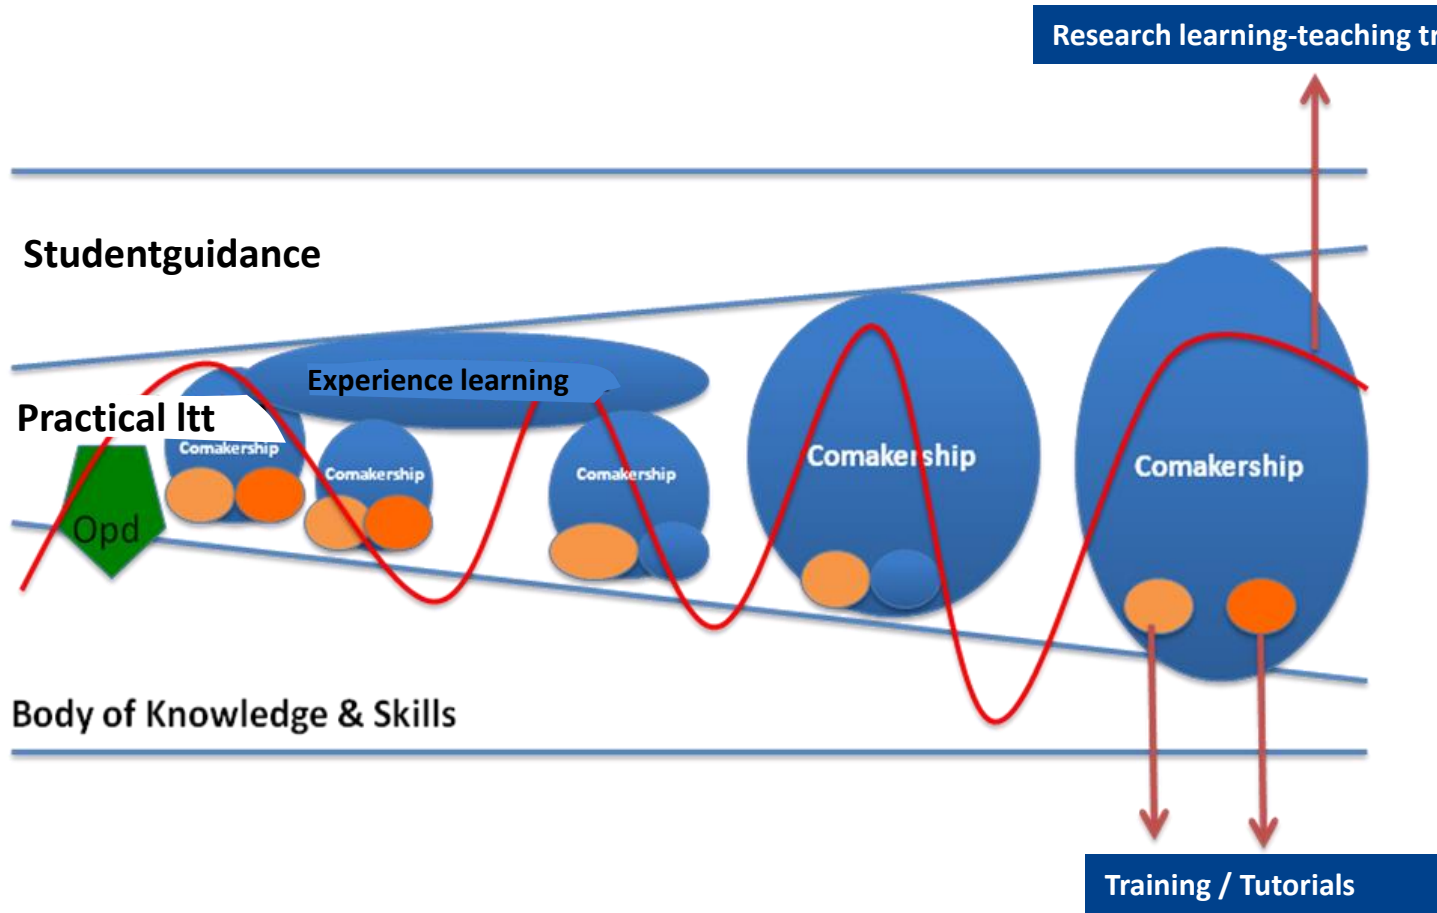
Research learning-teaching tr

Studentguidance

Experience learning

Practical ltt

Comakership

Comakership

Comakership

Comakership

Comakership

Opd

Body of Knowledge & Skills

Training / Tutorials